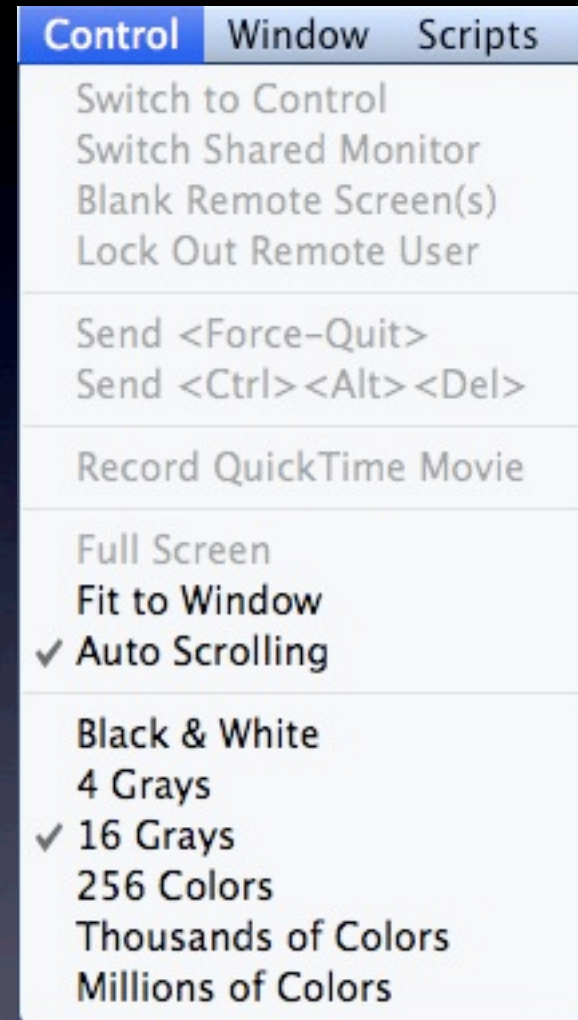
Control Window Scripts

Switch to Control
Switch Shared Monitor
Blank Remote Screen(s)
Lock Out Remote User

Send <Force-Quit>
Send <Ctrl><Alt><Del>

Record QuickTime Movie

Full Screen
Fit to Window
✓ Auto Scrolling

Black & White
4 Grays
✓ 16 Grays
256 Colors
Thousands of Colors
Millions of Colors